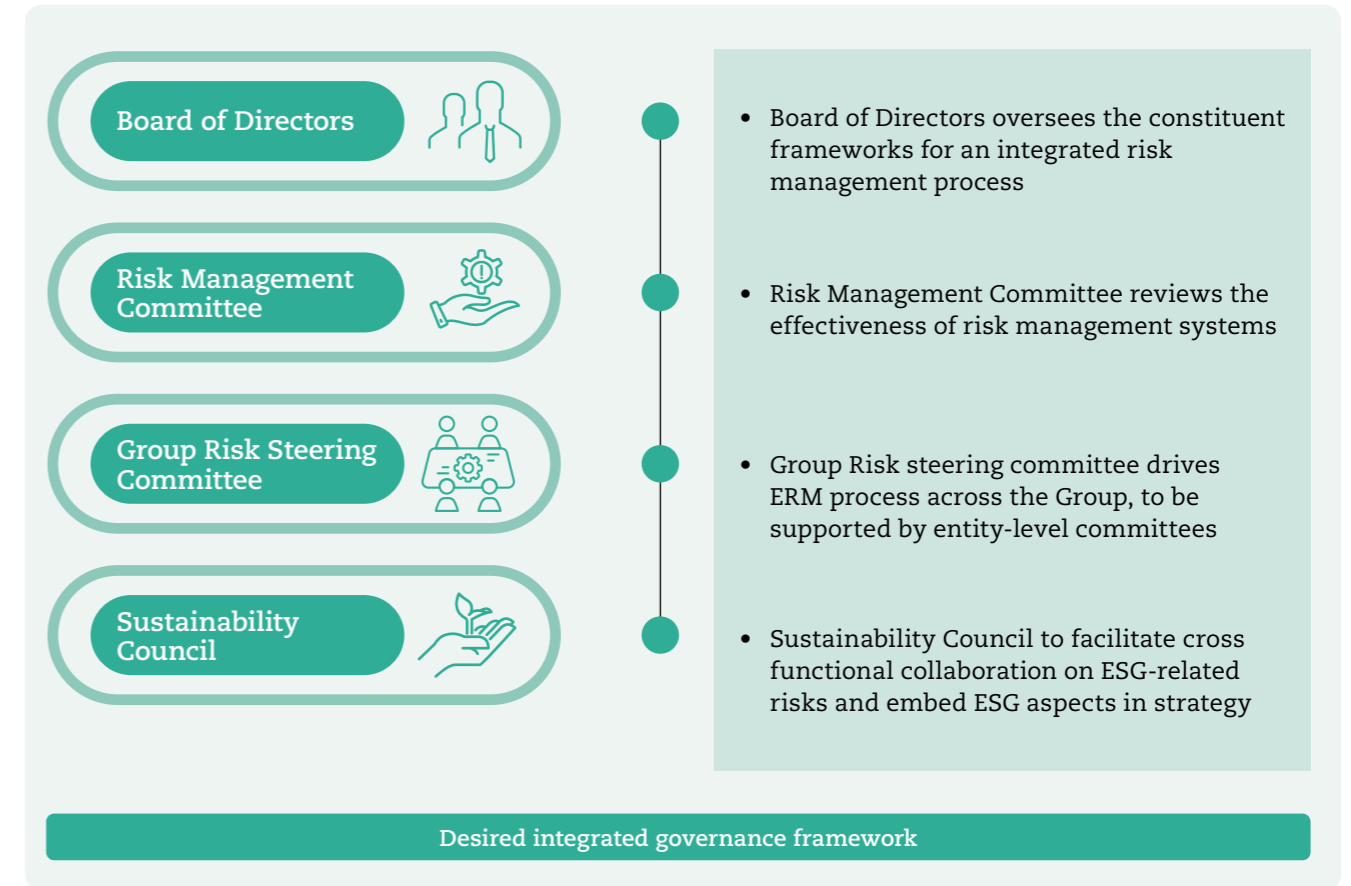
Board of Directors

Risk Management Committee

Group Risk Steering Committee

Sustainability Council

- Board of Directors oversees the constituent frameworks for an integrated risk management process

- Risk Management Committee reviews the effectiveness of risk management systems

- Group Risk steering committee drives ERM process across the Group, to be supported by entity-level committees

- Sustainability Council to facilitate cross functional collaboration on ESG-related risks and embed ESG aspects in strategy

Desired integrated governance framework